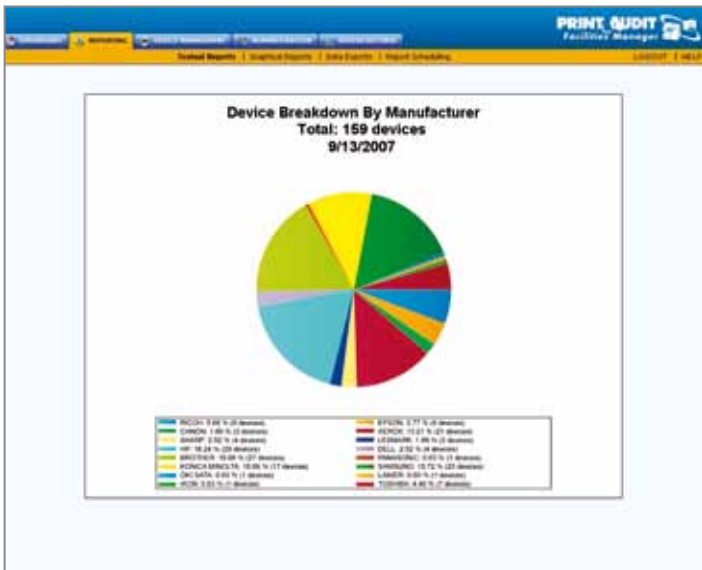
PRINT AUDIT Facilities Manager

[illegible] | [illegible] | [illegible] | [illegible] | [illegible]

Textual Reports | Graphical Reports | Data Exports | Report Scheduling

LOGOUT | HELP

Device Breakdown By Manufacturer
Total: 159 devices
9/13/2007

RICOH: 5.66 % (9 devices)
CANON: 1.89 % (3 devices)
SHARP: 2.52 % (4 devices)
HP: 18.24 % (29 devices)
BROTHER: 16.98 % (27 devices)
KONICA MINOLTA: 10.69 % (17 devices)
OKI DATA: 0.63 % (1 devices)
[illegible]: 0.63 % (1 devices)
EPSON: 3.77 % (6 devices)
XEROX: 13.21 % (21 devices)
LEXMARK: 1.89 % (3 devices)
DELL: 2.52 % (4 devices)
PANASONIC: 0.63 % (1 devices)
SAMSUNG: 15.72 % (25 devices)
LANIER: 0.63 % (1 devices)
TOSHIBA: 4.40 % (7 devices)